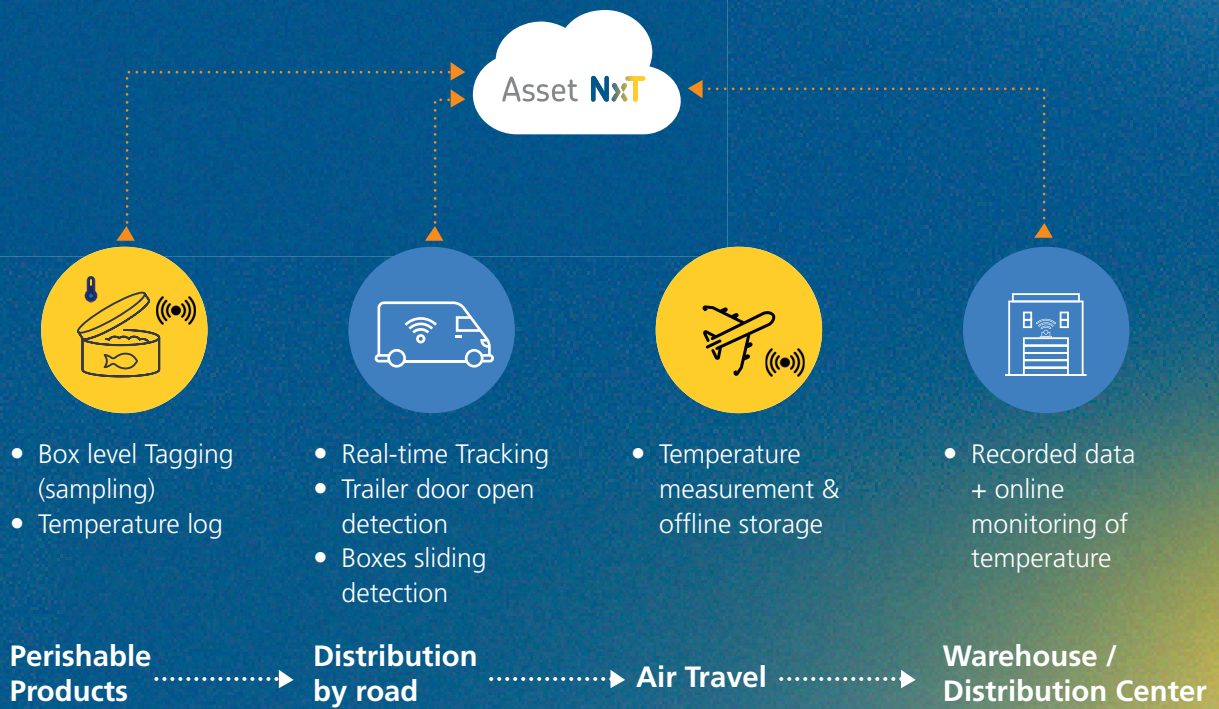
Asset NxT

• Box level Tagging (sampling)
• Temperature log

• Real-time Tracking
• Trailer door open detection
• Boxes sliding detection

• Temperature measurement & offline storage

• Recorded data + online monitoring of temperature

Perishable Products

Distribution by road

Air Travel

Warehouse / Distribution Center